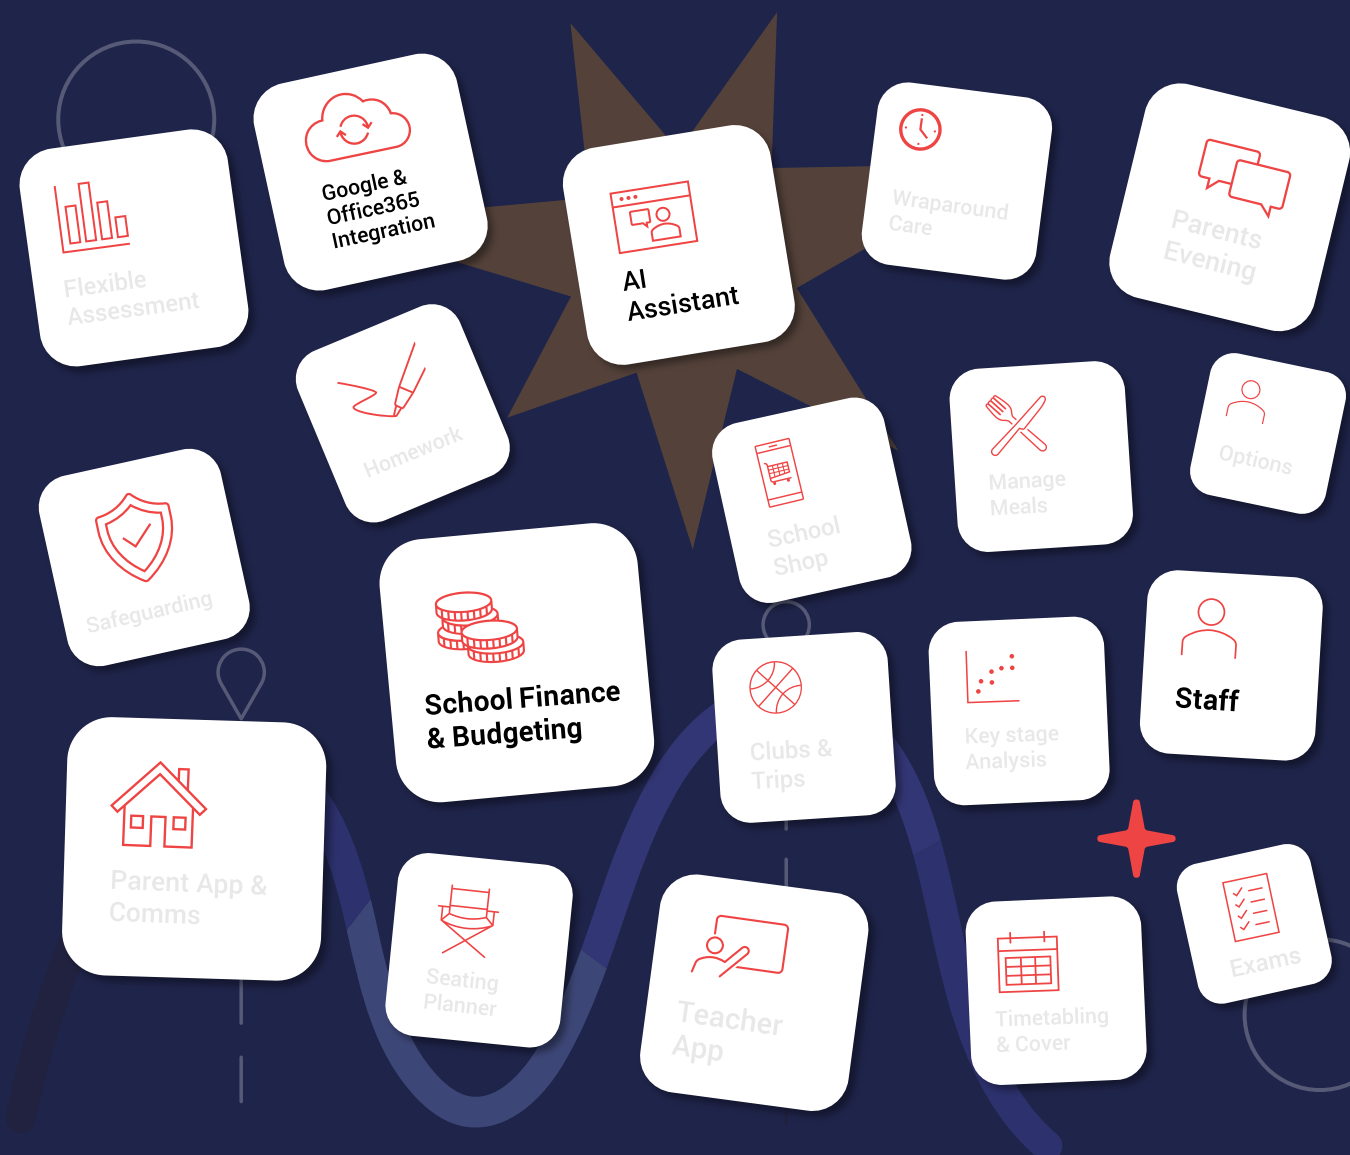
Flexible Assessment

Google & Office365 Integration

AI Assistant

Wraparound Care

Parents Evening

Homework

School Shop

Manage Meals

Options

Safeguarding

School Finance & Budgeting

Clubs & Trips

Key stage Analysis

Staff

Parent App & Comms

Seating Planner

Teacher App

Timetabling & Cover

Exams